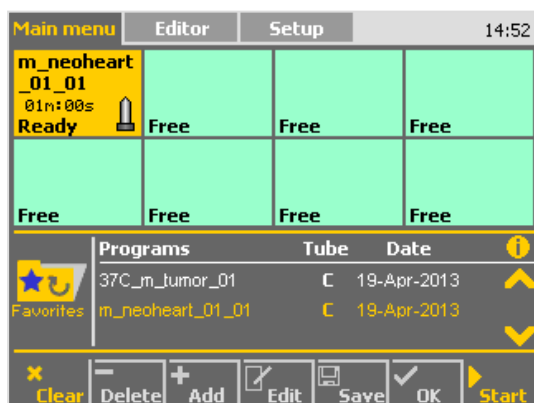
Main menu Editor Setup 14:52

m_neoheart_01_01
01m:00s
Ready

Free Free Free

Free Free Free Free

Favorites

| Programs | Tube | Date |
|---|---|---|
| 37C_m_tumor_01 | C | 19-Apr-2013 |
| m_neoheart_01_01 | C | 19-Apr-2013 |

Clear Delete Add Edit Save OK Start